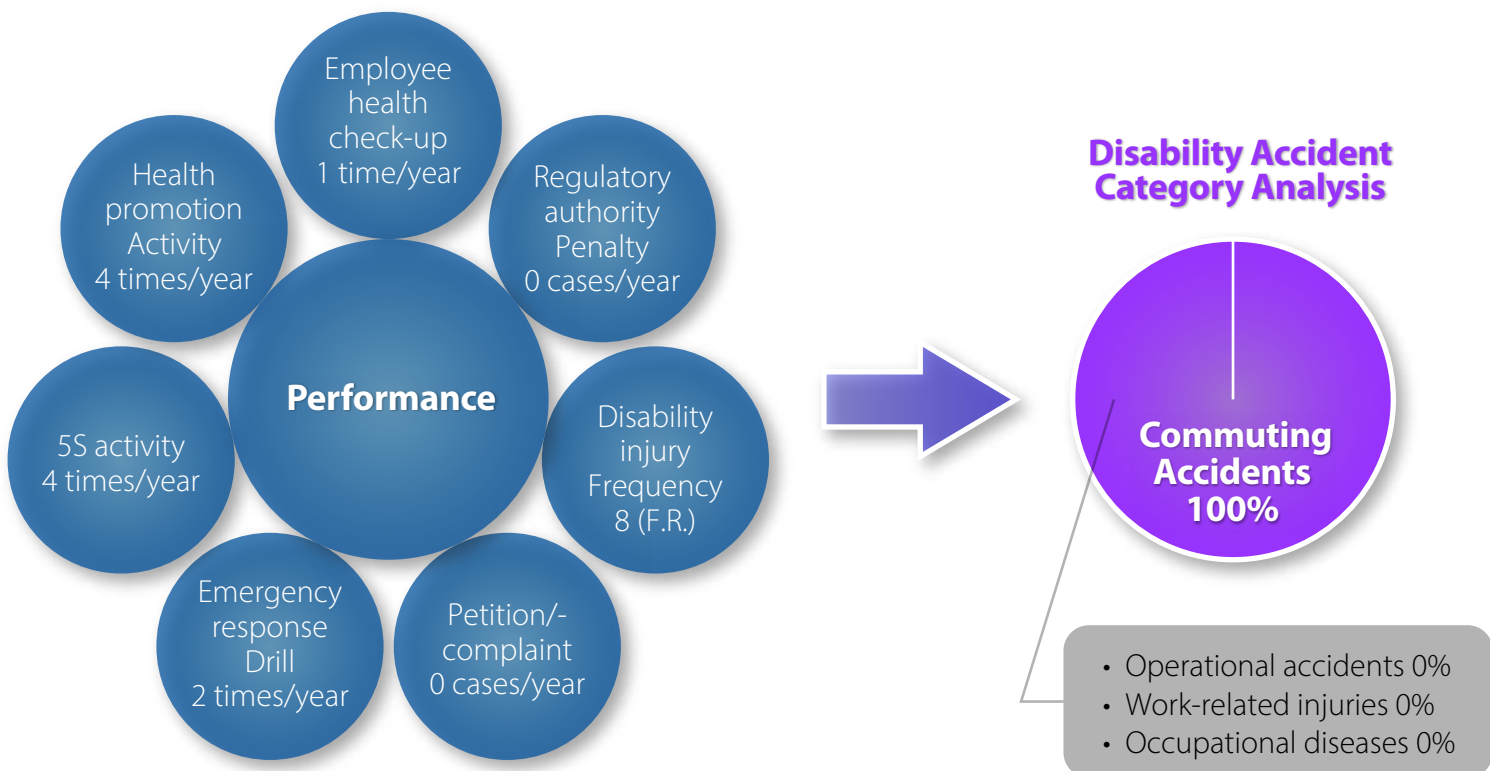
Employee health check-up 1 time/year

Regulatory authority Penalty 0 cases/year

Disability injury Frequency 8 (F.R.)

Petition/-complaint 0 cases/year

Emergency response Drill 2 times/year

5S activity 4 times/year

Health promotion Activity 4 times/year

Performance

Disability Accident Category Analysis

Commuting Accidents 100%

• Operational accidents 0%
• Work-related injuries 0%
• Occupational diseases 0%